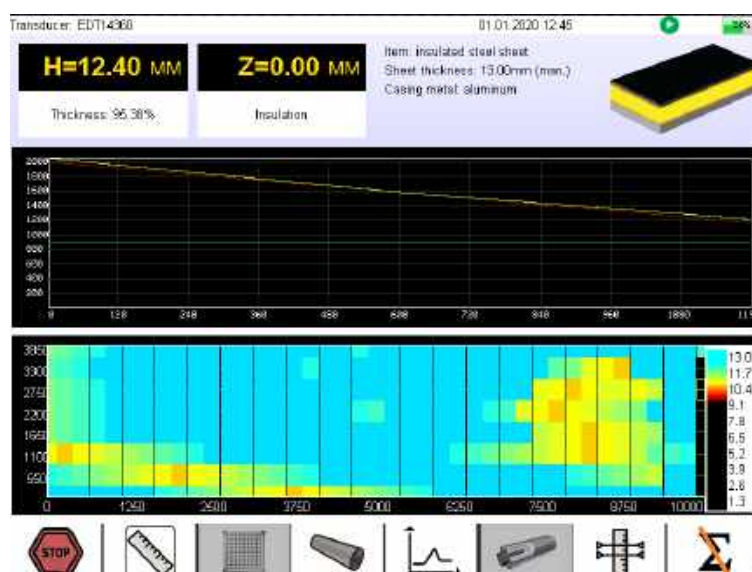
Transducer: EDT14360

01.01.2020 12:46

34%

H=12.40 MM

Thickness: 95.38%

Z=0.00 MM

Insulation

Item: insulated steel sheet
Sheet thickness: 13.00mm (nom.)
Casing metal: aluminum

2000
1800
1600
1400
1200
1000
800
600
400
200

0 120 240 360 480 600 720 840 960 1080 11

3850
3300
2750
2200
1650
1100
550

0 1250 2500 3750 5000 6250 7500 8750 10000

13.0
11.7
10.4
9.1
7.8
6.5
5.2
3.9
2.6
1.3

STOP

Σ